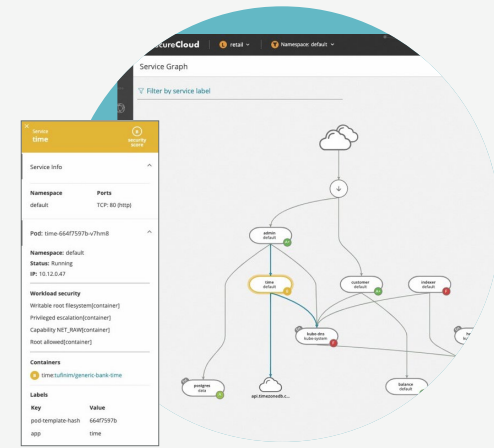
ecureCloud retail Namespace: default

Service Graph

Filter by service label

Service
time

security score

Service Info

| Namespace | Ports |
|---|---|
| default | TCP: 80 (http) |

Pod: time-664f7597b-v7hm8

Namespace: default
Status: Running
IP: 10.12.0.47

Workload security
Writable root filesystem[container]
Privileged escalation[container]
Capability NET_RAW[container]
Root allowed[container]

Containers
time:tufinim/generic-bank-time

Labels

| Key | Value |
|---|---|
| pod-template-hash | 664f7597b |
| app | time |

admin default

time default

customer default

indexer default

kube-dns kube-system

postgres data

api.timezonedb.c...

balance default